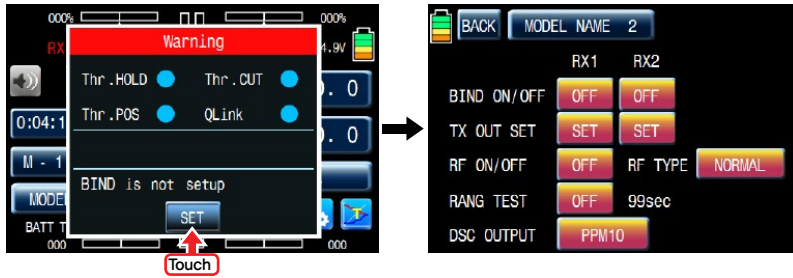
000% 000%
RX 4.9V
Warning
Thr.HOLD Thr.CUT
Thr.POS QLink
0:04:1
M - 1
MODE
BATT T
000 000
BIND is not setup
SET
Touch
0
0

BACK MODEL NAME 2
RX1 RX2
BIND ON/OFF OFF OFF
TX OUT SET SET SET
RF ON/OFF OFF RF TYPE NORMAL
RANG TEST OFF 99sec
DSC OUTPUT PPM10